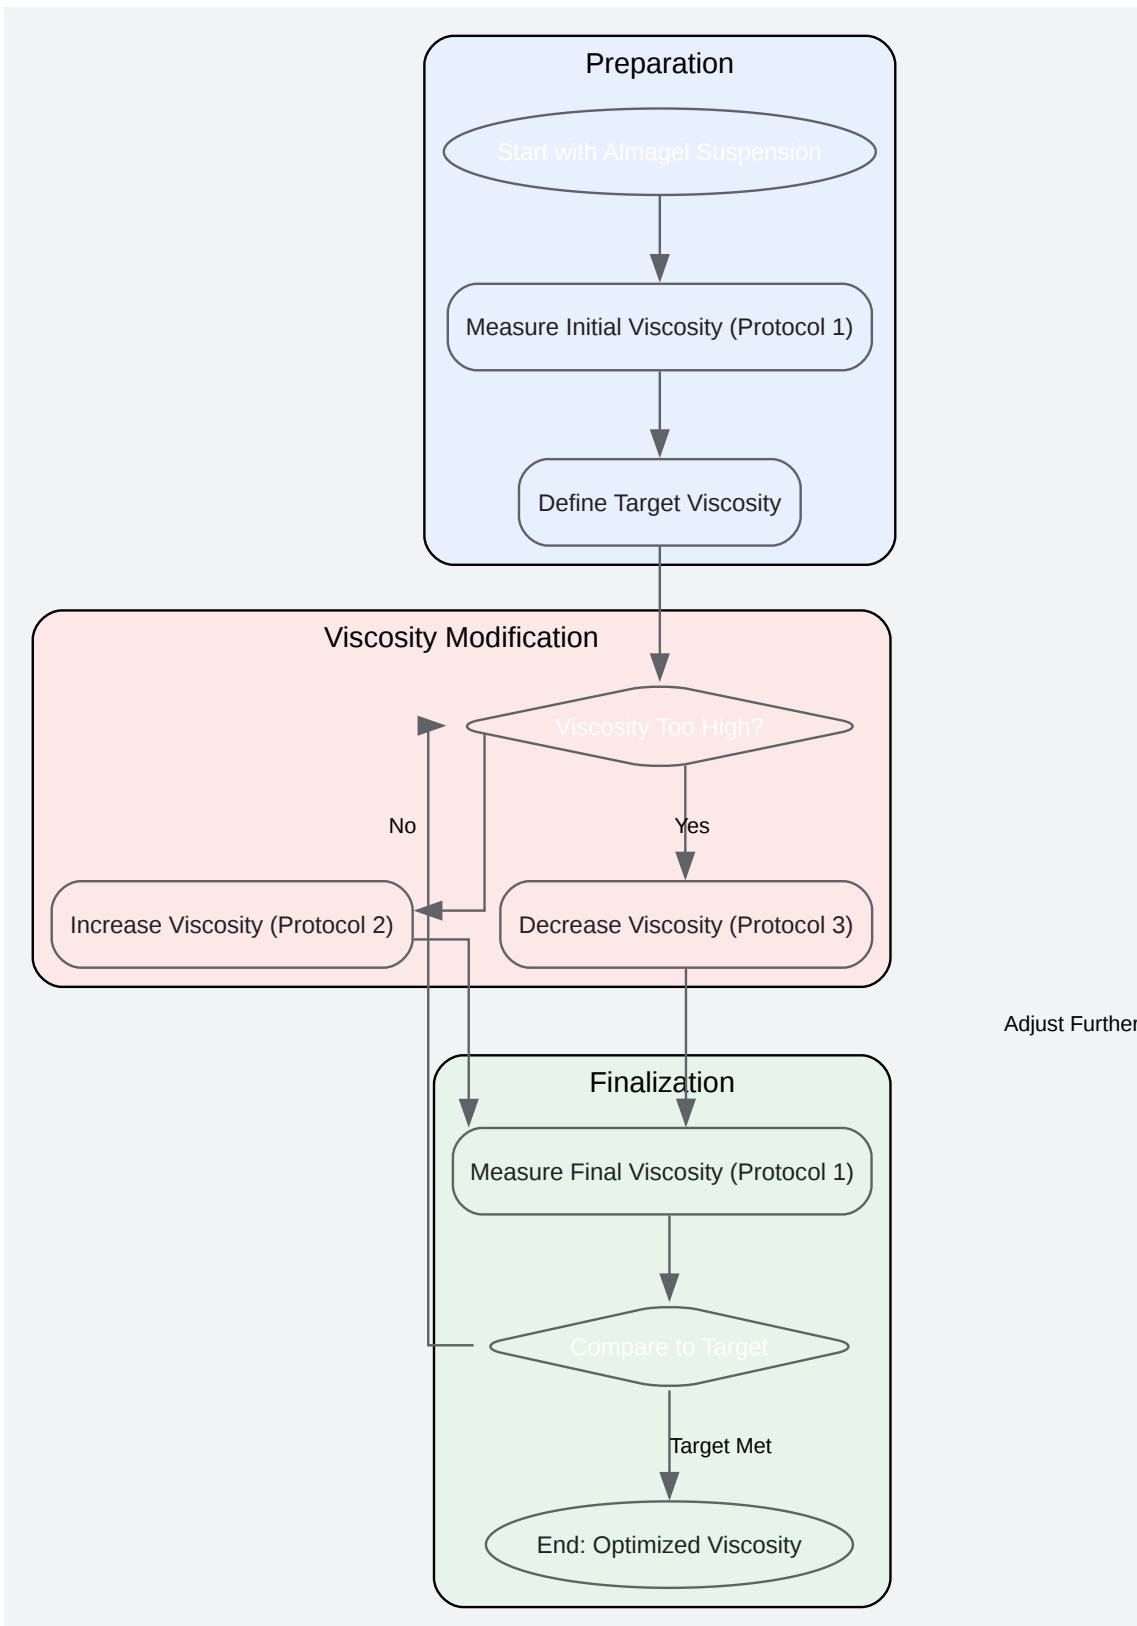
Preparation

Start with Almagel Suspension

Measure Initial Viscosity (Protocol 1)

Define Target Viscosity

Viscosity Modification

Viscosity Too High?

No

Yes

Increase Viscosity (Protocol 2)

Decrease Viscosity (Protocol 3)

Adjust Further

Finalization

Measure Final Viscosity (Protocol 1)

Compare to Target

Target Met

End: Optimized Viscosity